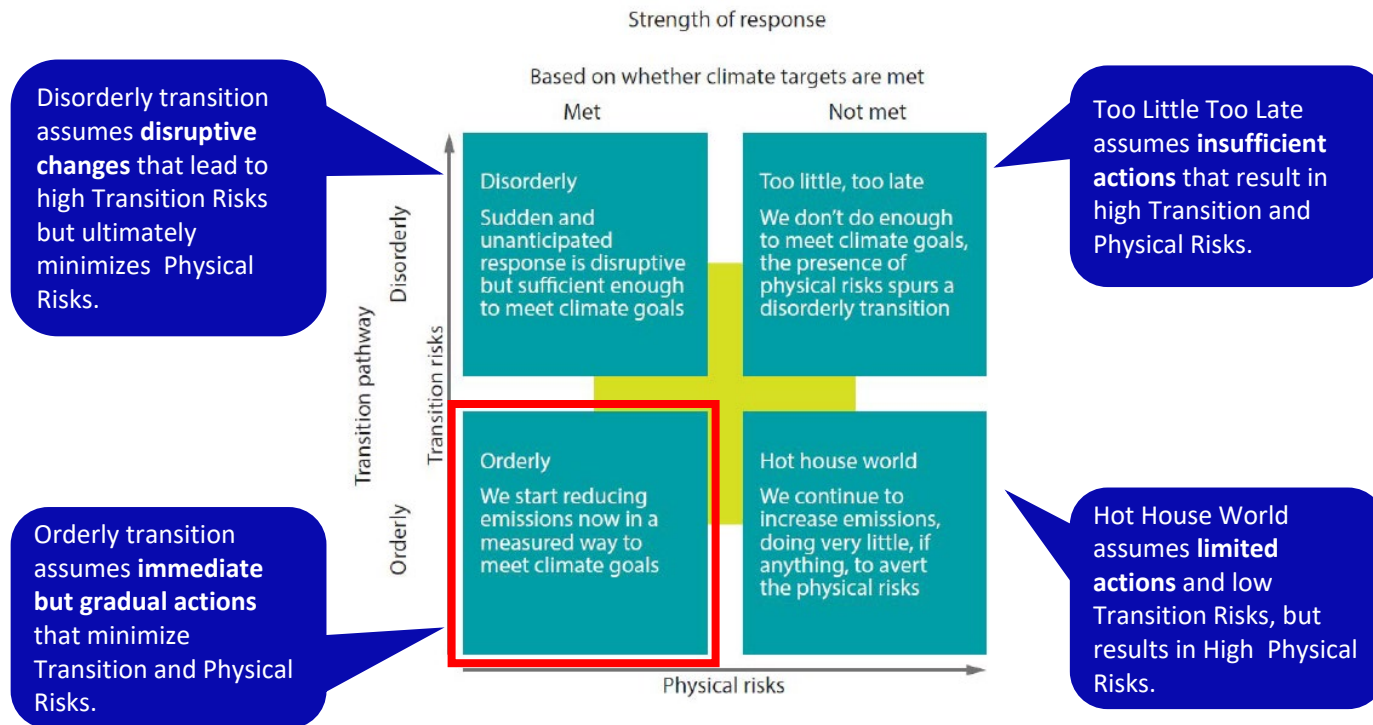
Strength of response

Based on whether climate targets are met

Met

Not met

Disorderly transition assumes **disruptive changes** that lead to high Transition Risks but ultimately minimizes Physical Risks.

Too Little Too Late assumes **insufficient actions** that result in high Transition and Physical Risks.

Transition pathway

Disorderly

Orderly

Transition risks

Disorderly

Sudden and unanticipated response is disruptive but sufficient enough to meet climate goals

Too little, too late

We don't do enough to meet climate goals, the presence of physical risks spurs a disorderly transition

Orderly

We start reducing emissions now in a measured way to meet climate goals

Hot house world

We continue to increase emissions, doing very little, if anything, to avert the physical risks

Physical risks

Orderly transition assumes **immediate but gradual actions** that minimize Transition and Physical Risks.

Hot House World assumes **limited actions** and low Transition Risks, but results in High Physical Risks.